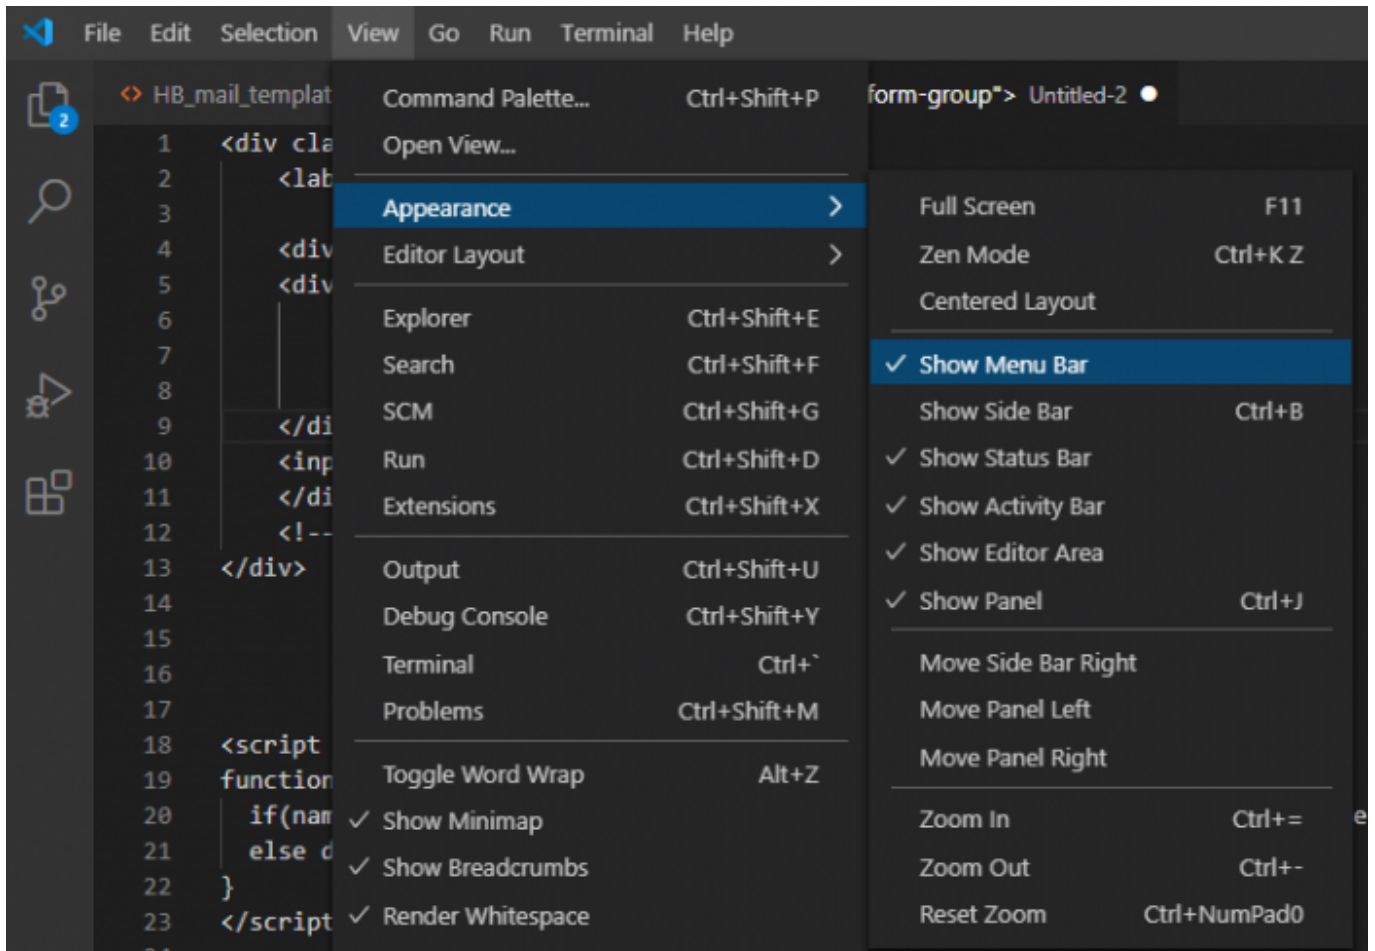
File Edit Selection View Go Run Terminal Help

2

HB_mail_templat

form-group"> Untitled-2

1 <div cla
2 <lab
3
4 <div
5 <div
6
7
8
9 </di
10 <inp
11 </di
12 <!--
13 </div>
14
15
16
17
18 <script
19 function
20 if(nam
21 else d
22 }
23 </script

Command Palette... Ctrl+Shift+P
Open View...
Appearance
Editor Layout
Explorer Ctrl+Shift+E
Search Ctrl+Shift+F
SCM Ctrl+Shift+G
Run Ctrl+Shift+D
Extensions Ctrl+Shift+X
Output Ctrl+Shift+U
Debug Console Ctrl+Shift+Y
Terminal Ctrl+`
Problems Ctrl+Shift+M
Toggle Word Wrap Alt+Z
✓ Show Minimap
✓ Show Breadcrumbs
✓ Render Whitespace

Full Screen F11
Zen Mode Ctrl+K Z
Centered Layout
✓ Show Menu Bar
Show Side Bar Ctrl+B
✓ Show Status Bar
✓ Show Activity Bar
✓ Show Editor Area
✓ Show Panel Ctrl+J
Move Side Bar Right
Move Panel Left
Move Panel Right
Zoom In Ctrl+=
Zoom Out Ctrl+-
Reset Zoom Ctrl+NumPad0